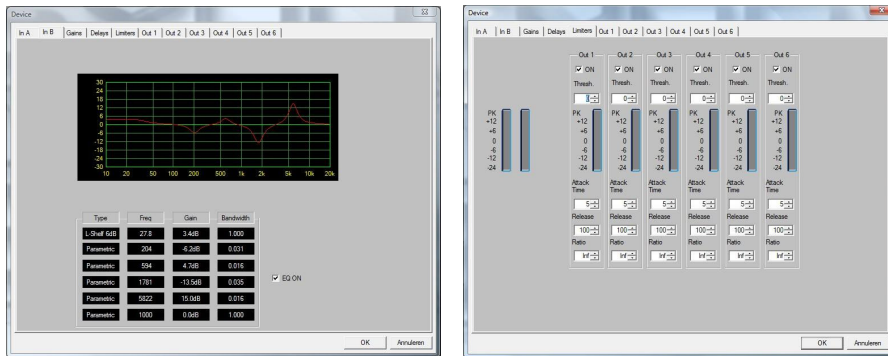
Device

In A | In B | Gains | Delays | Limiters | Out 1 | Out 2 | Out 3 | Out 4 | Out 5 | Out 6

30
24
18
12
6
0
-6
-12
-18
-24
-30

10 20 50 100 200 500 1k 2k 5k 10k 20k

| Type | Freq | Gain | Bandwidth |
|---|---|---|---|
| L-Shelf 6dB | 27.8 | 3.4dB | 1.000 |
| Parametric | 204 | -6.2dB | 0.031 |
| Parametric | 594 | 4.7dB | 0.016 |
| Parametric | 1781 | -13.5dB | 0.035 |
| Parametric | 5822 | 15.0dB | 0.016 |
| Parametric | 1000 | 0.0dB | 1.000 |

EQ ON

OK Annuleren

Device

In A | In B | Gains | Delays | Limiters | Out 1 | Out 2 | Out 3 | Out 4 | Out 5 | Out 6

PK
+12
+6
0
-6
-12
-24

Out 1
ON
Thresh.
0
PK
+12
+6
0
-6
-12
-24
Attack Time
5
Release
100
Ratio
Inf

Out 2
ON
Thresh.
0
PK
+12
+6
0
-6
-12
-24
Attack Time
5
Release
100
Ratio
Inf

Out 3
ON
Thresh.
0
PK
+12
+6
0
-6
-12
-24
Attack Time
5
Release
100
Ratio
Inf

Out 4
ON
Thresh.
0
PK
+12
+6
0
-6
-12
-24
Attack Time
5
Release
100
Ratio
Inf

Out 5
ON
Thresh.
0
PK
+12
+6
0
-6
-12
-24
Attack Time
5
Release
100
Ratio
Inf

Out 6
ON
Thresh.
0
PK
+12
+6
0
-6
-12
-24
Attack Time
5
Release
100
Ratio
Inf

OK Annuleren